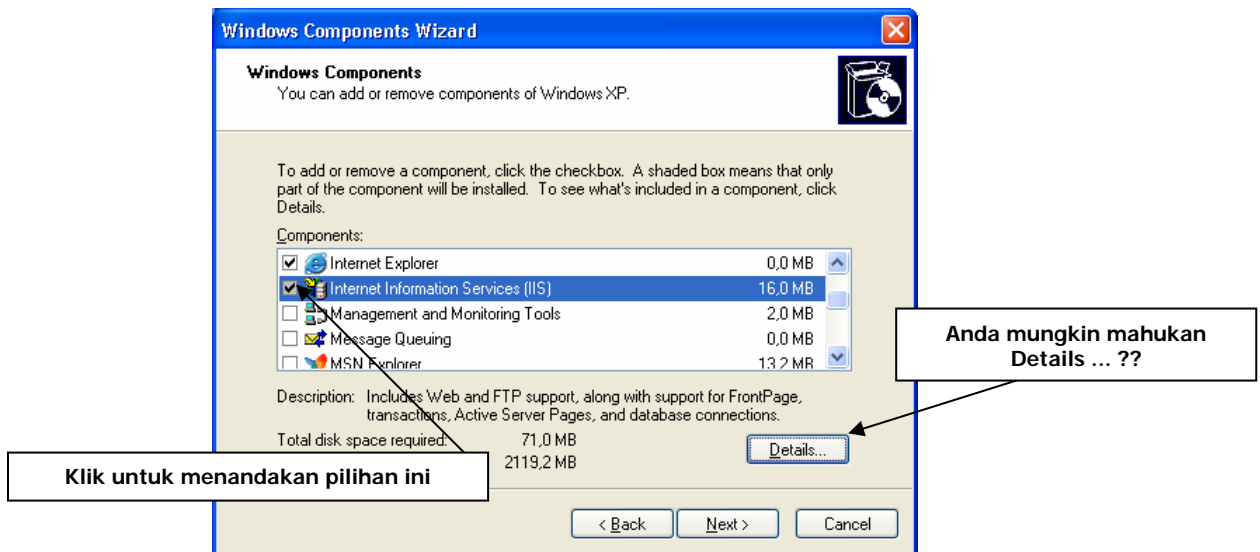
Windows Components Wizard

Windows Components
You can add or remove components of Windows XP.

To add or remove a component, click the checkbox. A shaded box means that only part of the component will be installed. To see what's included in a component, click Details.

Components:

| | | |
|---|---|---|
| ☑ | Internet Explorer | 0,0 MB |
| ☑ | Internet Information Services (IIS) | 16,0 MB |
| ☐ | Management and Monitoring Tools | 2,0 MB |
| ☐ | Message Queuing | 0,0 MB |
| ☐ | MSN Explorer | 13,2 MB |

Description: Includes Web and FTP support, along with support for FrontPage, transactions, Active Server Pages, and database connections.

Total disk space required: 71,0 MB
2119,2 MB

Details...

Anda mungkin mahukan Details ... ??

Klik untuk menandakan pilihan ini

< Back Next > Cancel